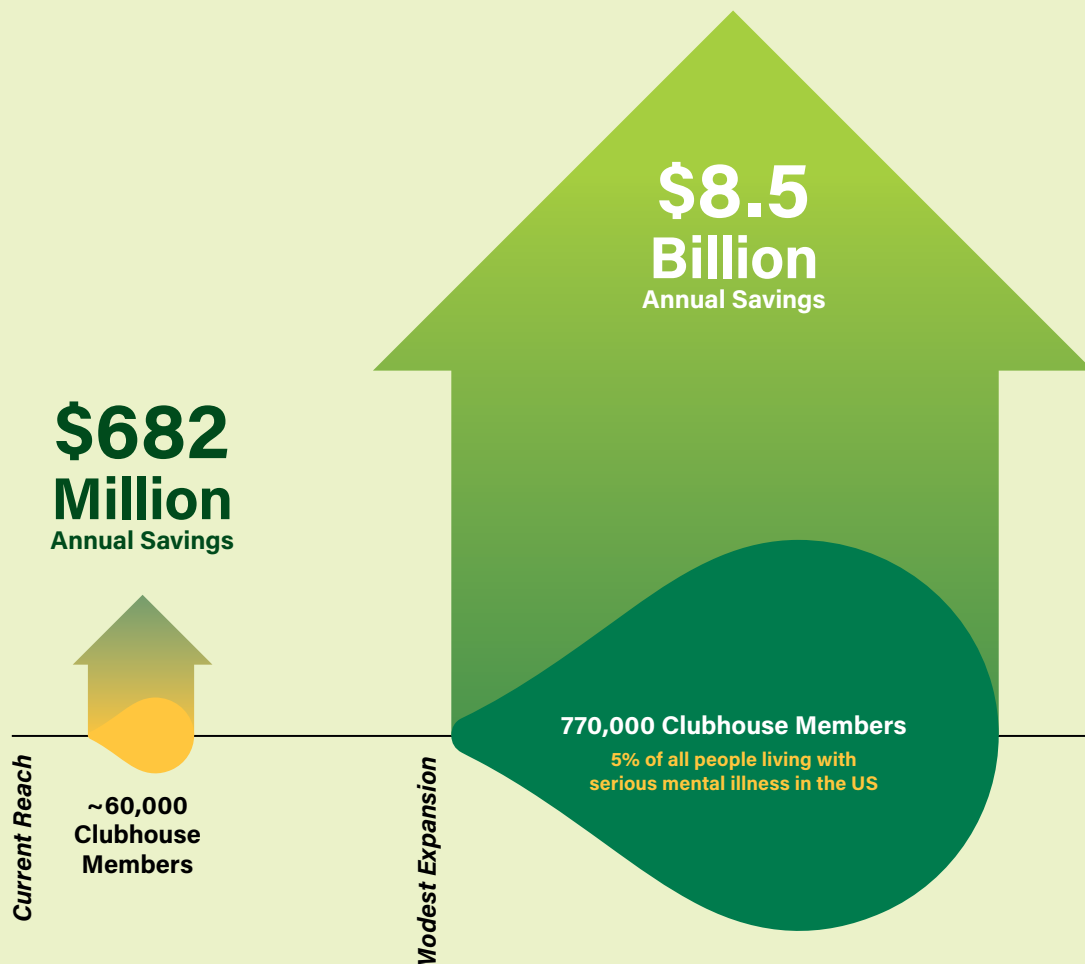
$8.5
Billion
Annual Savings

$682
Million
Annual Savings

770,000 Clubhouse Members
5% of all people living with serious mental illness in the US

Current Reach

~60,000
Clubhouse
Members

Modest Expansion